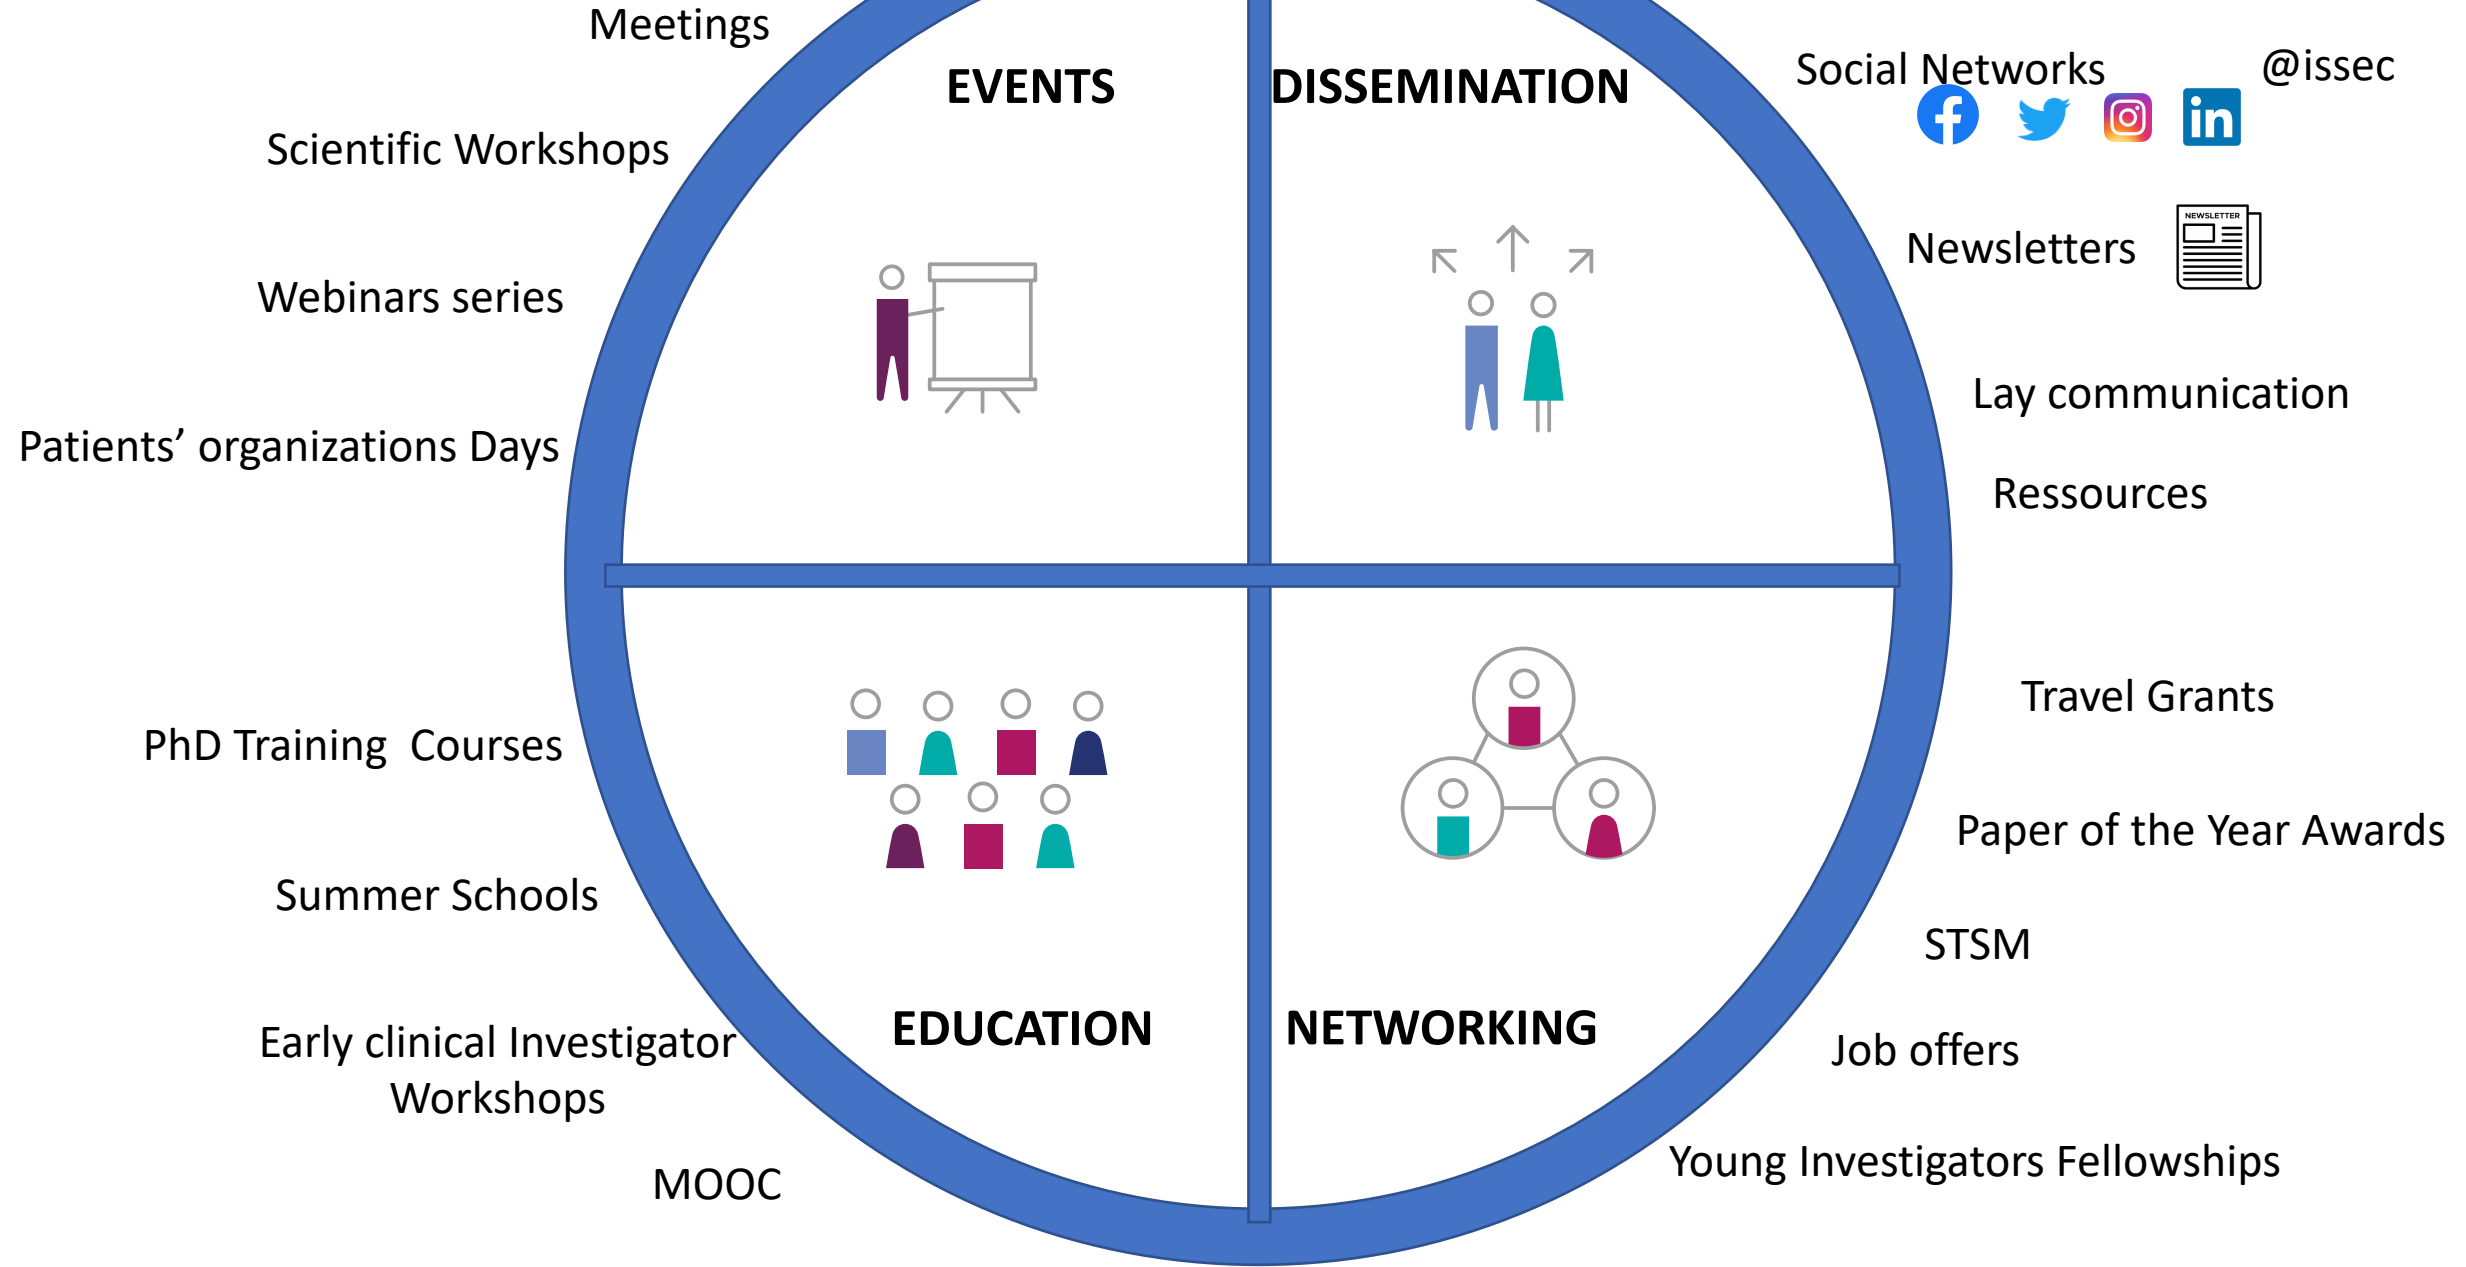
Meetings

EVENTS

DISSEMINATION

Social Networks

@issec

Scientific Workshops

Newsletters

NEWSLETTER

Webinars series

Lay communication

Patients' organizations Days

Ressources

Travel Grants

PhD Training Courses

Paper of the Year Awards

Summer Schools

STSM

Early clinical Investigator Workshops

EDUCATION

NETWORKING

Job offers

Young Investigators Fellowships

MOOC